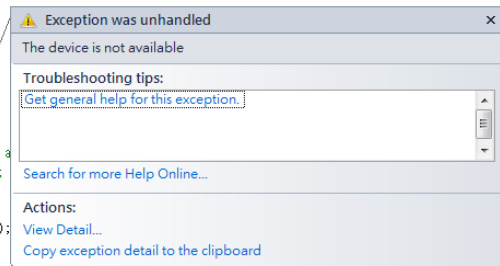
Exception was unhandled

The device is not available

Troubleshooting tips:

Get general help for this exception.

Search for more Help Online...

Actions:

View Detail...

Copy exception detail to the clipboard